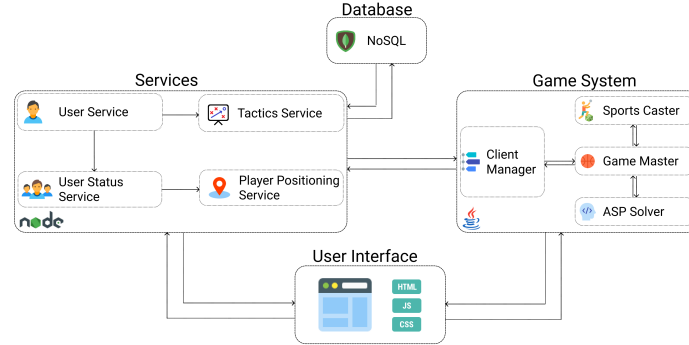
Database

NoSQL

Services

User Service

Tactics Service

User Status Service

Player Positioning Service

node

Game System

Sports Caster

Client Manager

Game Master

ASP Solver

User Interface

HTML

JS

CSS